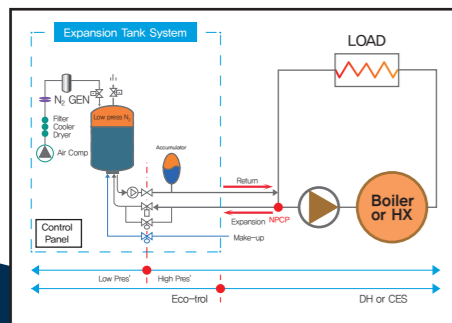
Expansion Tank System

LOAD

$N_2$ GEN

Filter
Cooler
Dryer

Air Comp

Low press $N_2$

Accumulator

Return

Expansion

NPCP

Boiler or HX

Control Panel

Make-up

Low Pres'

High Pres'

Eco-trol

DH or CES